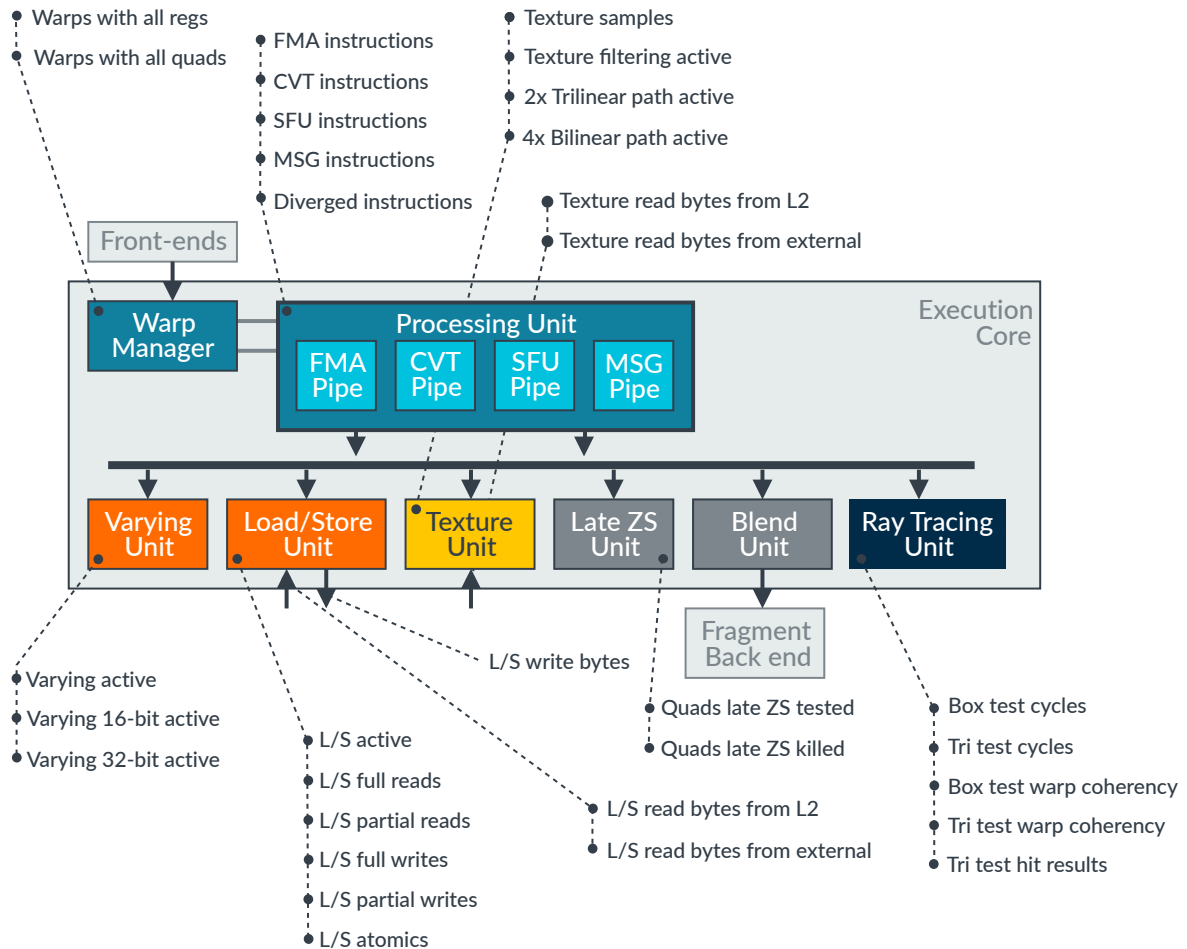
Warps with all regs
Warps with all quads

FMA instructions
CVT instructions
SFU instructions
MSG instructions
Diverged instructions

Texture samples
Texture filtering active
2x Trilinear path active
4x Bilinear path active

Texture read bytes from L2
Texture read bytes from external

Front-ends

Execution Core

Warp Manager

Processing Unit

FMA Pipe

CVT Pipe

SFU Pipe

MSG Pipe

Varying Unit

Load/Store Unit

Texture Unit

Late ZS Unit

Blend Unit

Ray Tracing Unit

Fragment Back end

L/S write bytes

Varying active
Varying 16-bit active
Varying 32-bit active

L/S active
L/S full reads
L/S partial reads
L/S full writes
L/S partial writes
L/S atomics

L/S read bytes from L2
L/S read bytes from external

Quads late ZS tested
Quads late ZS killed

Box test cycles
Tri test cycles
Box test warp coherency
Tri test warp coherency
Tri test hit results